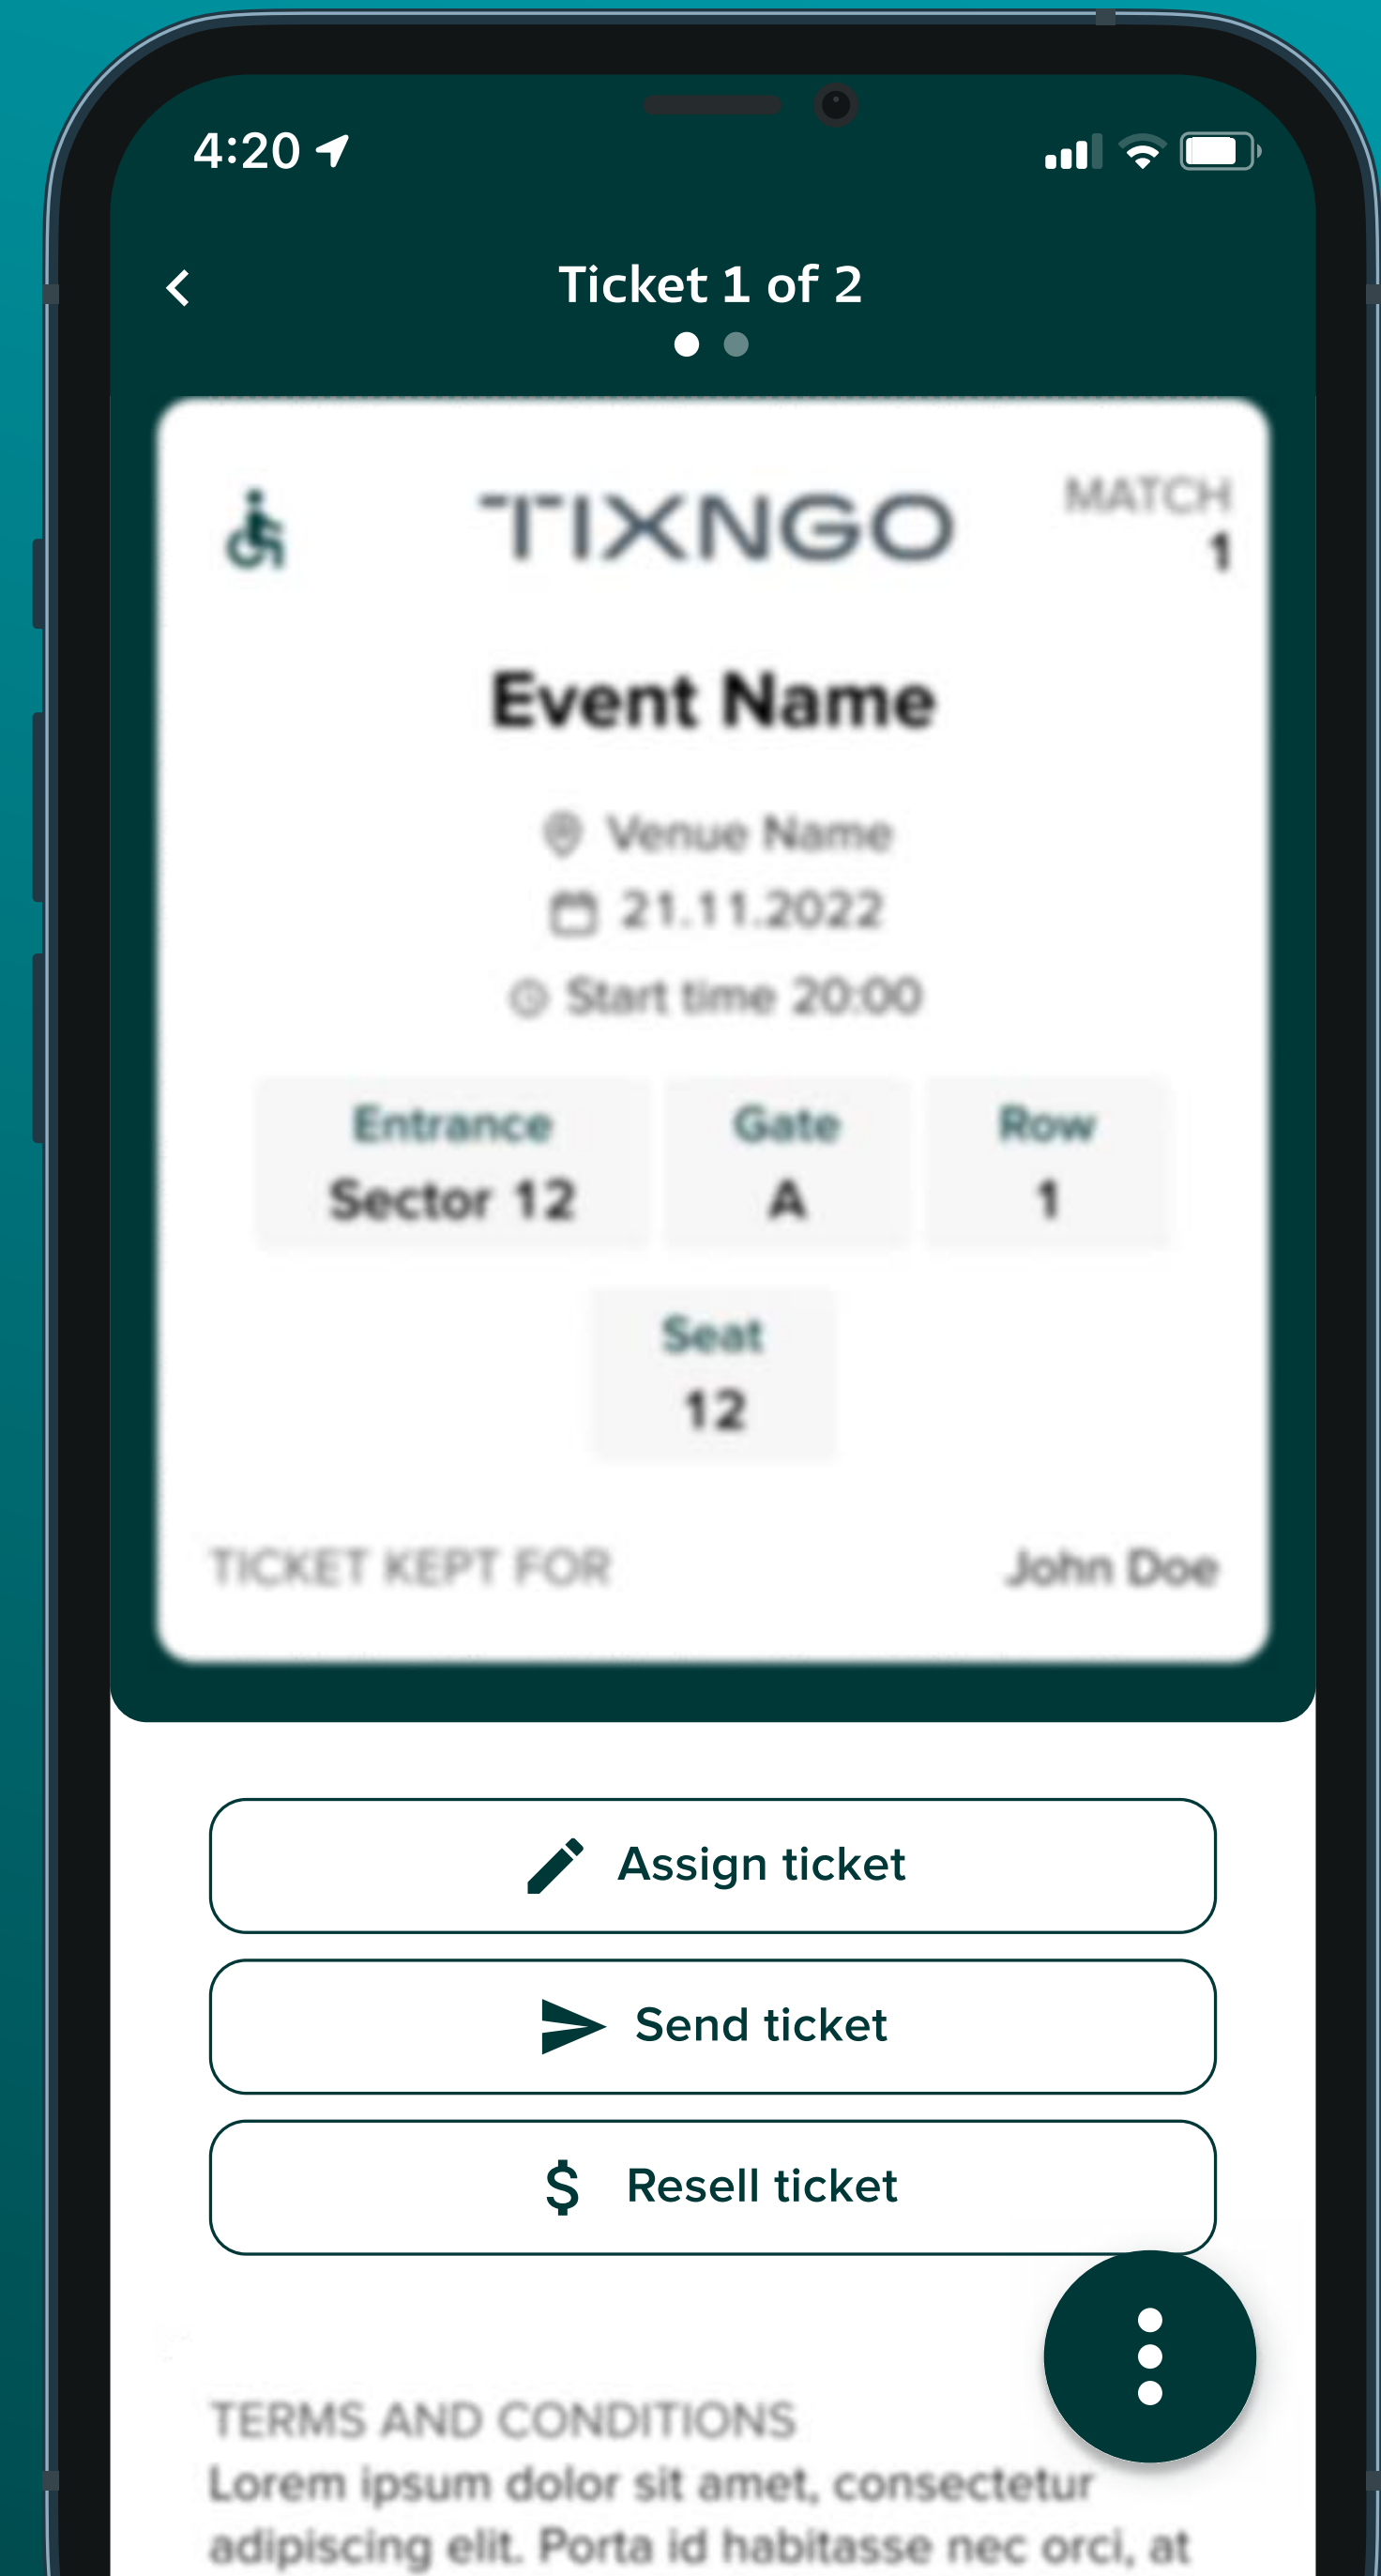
4:20

Ticket 1 of 2

TIXNGO

MATCH
1

Event Name

Venue Name
21.11.2022
Start time 20:00

| Entrance | Gate | Row |
|---|---|---|
| Sector 12 | A | 1 |

Seat
12

TICKET KEPT FOR John Doe

Assign ticket

Send ticket

Resell ticket

TERMS AND CONDITIONS
Lorem ipsum dolor sit amet, consectetur adipiscing elit. Porta id habitasse nec orci, at